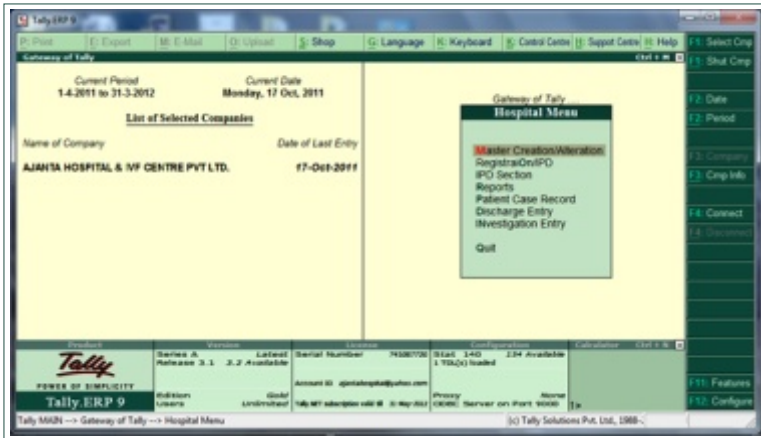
Tally.ERP 9

P: Print
E: Export
M: E-Mail
O: Upload
S: Shop
G: Language
K: Keyboard
K: Control Centre
H: Support Centre
H: Help

Gateway of Tally
Ctrl + M

Current Period
1-4-2011 to 31-3-2012

Current Date
Monday, 17 Oct, 2011

List of Selected Companies

Name of Company
Date of Last Entry

AJANTA HOSPITAL & IVF CENTRE PVT LTD.
17-Oct-2011

Gateway of Tally
Hospital Menu

Master Creation/Alteration
RegistraiOn/IPD
IPD Section
Reports
Patient Case Record
Discharge Entry
INvestigation Entry

Quit

F1: Select Cmp
F1: Shut Cmp
F2: Date
F2: Period
F3: Company
F3: Cmp Info
F4: Connect
F4: Disconnect
F11: Features
F12: Configure

Product
Tally
POWER OF SIMPLICITY
Tally.ERP 9

Version
Series A Release 3.1
Latest 3.2 Available
Edition Gold
Users Unlimited

License
Serial Number 741087726
Account ID ajantahospital@yahoo.com
Tally.NET subscription valid till 31-May-2012

Configuration
Stat 140 234 Available
1 TDL(s) loaded
Proxy None
ODBC Server on Port 9000

Calculator
Ctrl + N
1>

Tally MAIN --> Gateway of Tally --> Hospital Menu
(c) Tally Solutions Pvt. Ltd., 1988-